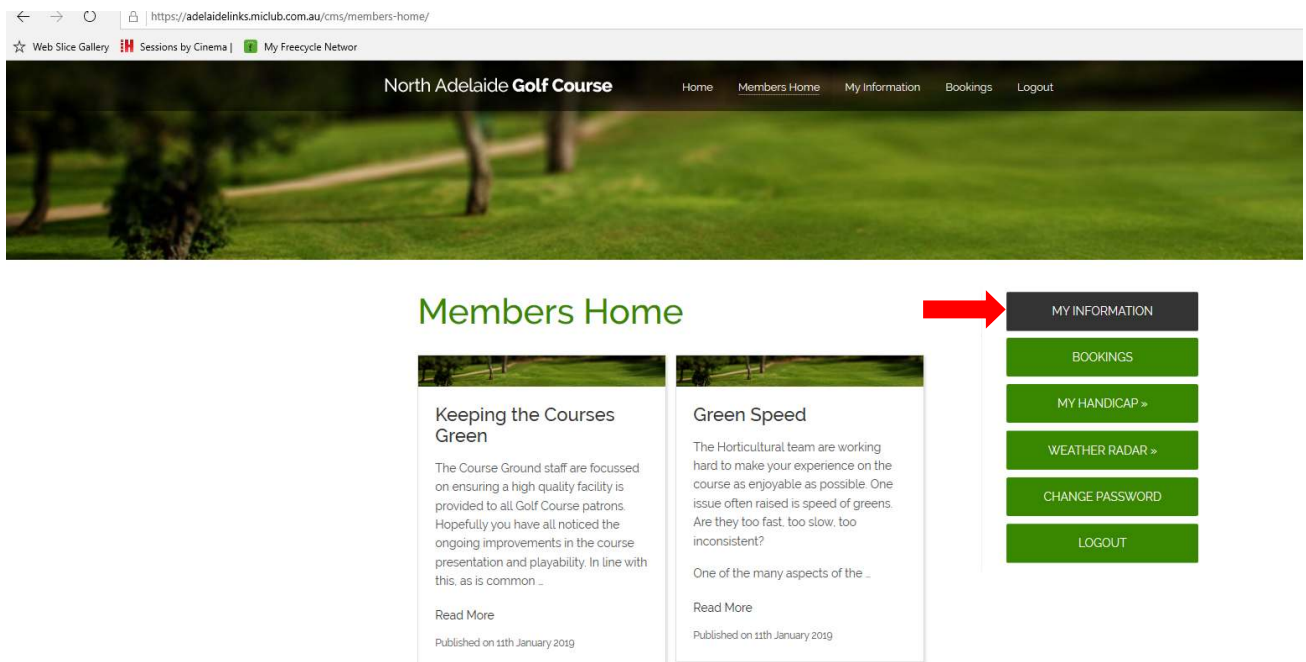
https://adelaidelinks.miclub.com.au/cms/members-home/

Web Slice Gallery Sessions by Cinema | My Freecycle Networ

North Adelaide Golf Course Home Members Home My Information Bookings Logout

Members Home

Keeping the Courses Green

The Course Ground staff are focussed on ensuring a high quality facility is provided to all Golf Course patrons. Hopefully you have all noticed the ongoing improvements in the course presentation and playability. In line with this, as is common ...

Read More

Published on 11th January 2019

Green Speed

The Horticultural team are working hard to make your experience on the course as enjoyable as possible. One issue often raised is speed of greens. Are they too fast, too slow, too inconsistent?

One of the many aspects of the ...

Read More

Published on 11th January 2019

MY INFORMATION
BOOKINGS
MY HANDICAP »
WEATHER RADAR »
CHANGE PASSWORD
LOGOUT